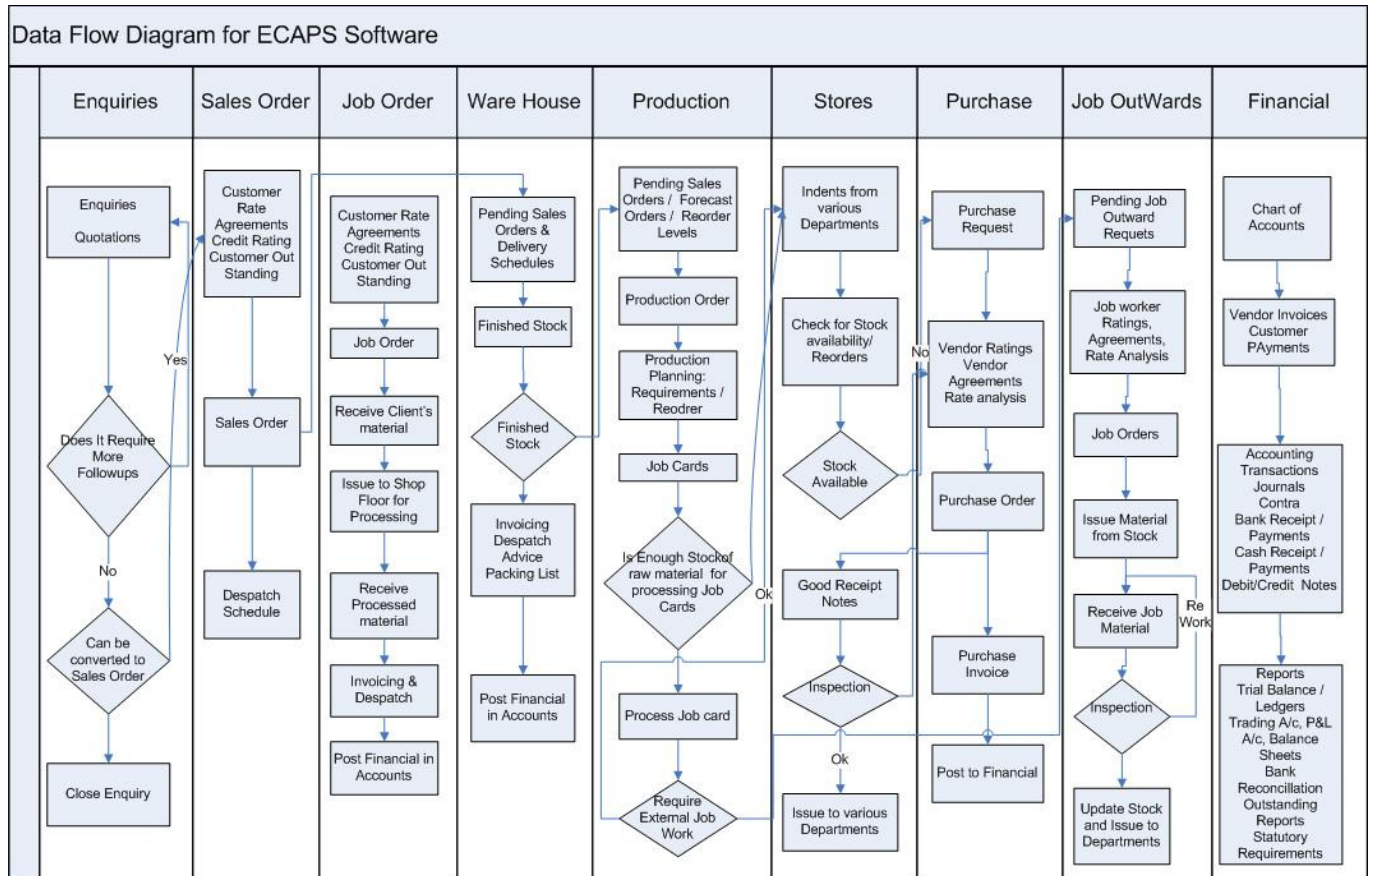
Data Flow Diagram for ECAPS Software

Enquiries

Enquiries

Quotations

Yes

Does It Require More Followups

No

Can be converted to Sales Order

Close Enquiry

Sales Order

Customer Rate Agreements Credit Rating Customer Out Standing

Sales Order

Despatch Schedule

Job Order

Customer Rate Agreements Credit Rating Customer Out Standing

Job Order

Receive Client's material

Issue to Shop Floor for Processing

Receive Processed material

Invoicing & Despatch

Post Financial in Accounts

Ware House

Pending Sales Orders & Delivery Schedules

Finished Stock

Finished Stock

Invoicing Despatch Advice Packing List

Post Financial in Accounts

Production

Pending Sales Orders / Forecast Orders / Reorder Levels

Production Order

Production Planning: Requirements / Reodrer

Job Cards

Is Enough Stock of raw material for processing Job Cards

Ok

Process Job card

Require External Job Work

Stores

Indents from various Departments

Check for Stock availability/ Reorders

No

Stock Available

Good Receipt Notes

Inspection

Ok

Issue to various Departments

Purchase

Purchase Request

Vendor Ratings Vendor Agreements Rate analysis

Purchase Order

Purchase Invoice

Post to Financial

Job OutWards

Pending Job Outward Requets

Job worker Ratings, Agreements, Rate Analysis

Job Orders

Issue Material from Stock

Receive Job Material

Re Work

Inspection

Update Stock and Issue to Departments

Financial

Chart of Accounts

Vendor Invoices Customer PAyments

Accounting Transactions Journals Contra Bank Receipt / Payments Cash Receipt / Payments Debit/Credit Notes

Reports Trial Balance / Ledgers Trading A/c, P&L A/c, Balance Sheets Bank Reconcillation Outstanding Reports Statutory Requirements